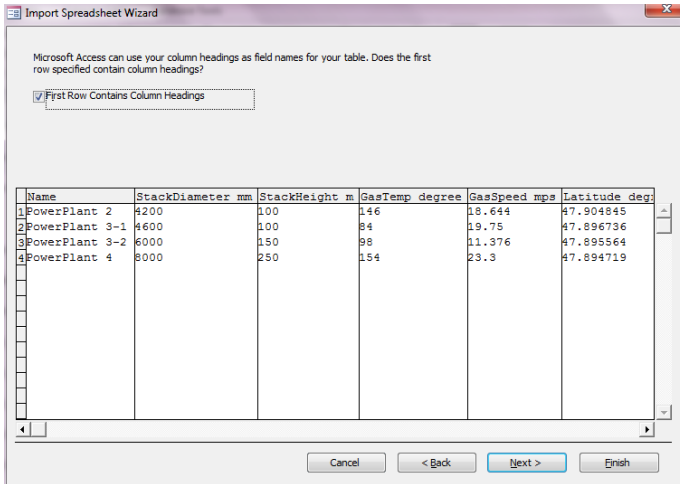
Import Spreadsheet Wizard

Microsoft Access can use your column headings as field names for your table. Does the first row specified contain column headings?

First Row Contains Column Headings

| | Name | StackDiameter mm | StackHeight m | GasTemp degree | GasSpeed mps | Latitude deg |
|---|---|---|---|---|---|---|
| 1 | PowerPlant 2 | 4200 | 100 | 146 | 18.644 | 47.904845 |
| 2 | PowerPlant 3-1 | 4600 | 100 | 84 | 19.75 | 47.896736 |
| 3 | PowerPlant 3-2 | 6000 | 150 | 98 | 11.376 | 47.895564 |
| 4 | PowerPlant 4 | 8000 | 250 | 154 | 23.3 | 47.894719 |

Cancel | < Back | Next > | Finish